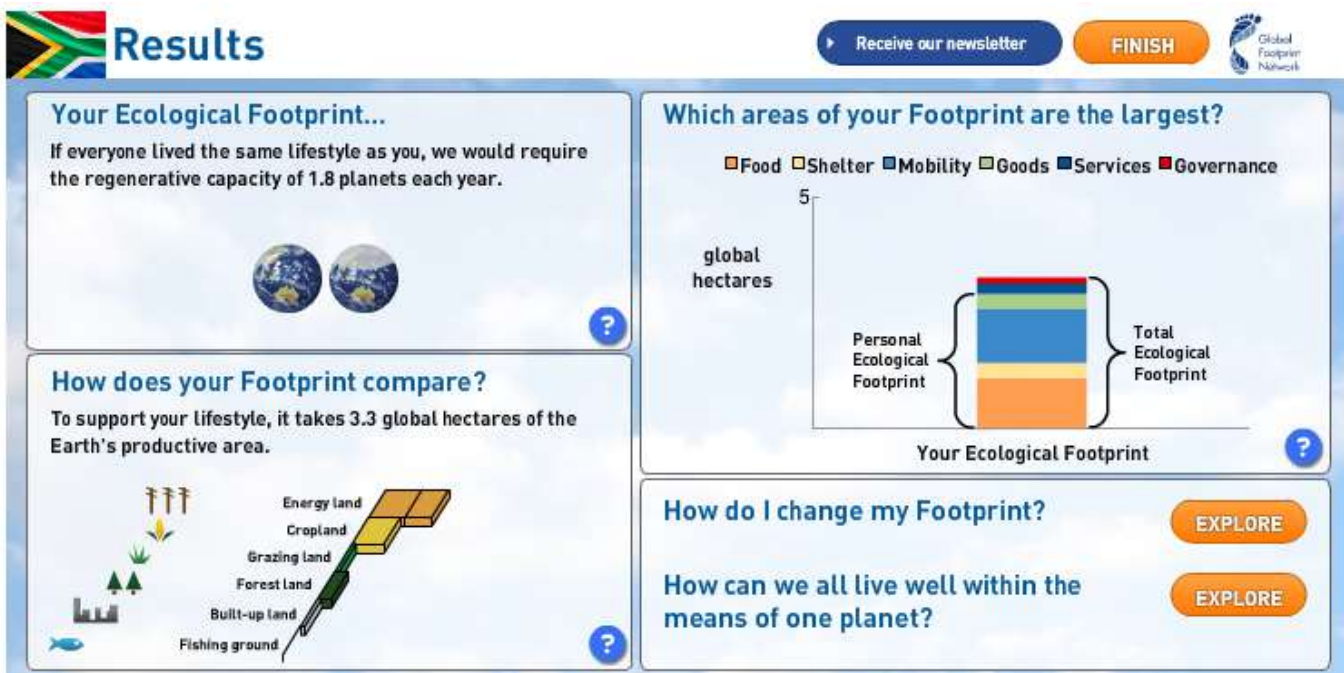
Results

Receive our newsletter

FINISH

Global Footprint Network

Your Ecological Footprint...

If everyone lived the same lifestyle as you, we would require the regenerative capacity of 1.8 planets each year.

?

How does your Footprint compare?

To support your lifestyle, it takes 3.3 global hectares of the Earth's productive area.

Energy land
Cropland
Grazing land
Forest land
Built-up land
Fishing ground

?

Which areas of your Footprint are the largest?

Food Shelter Mobility Goods Services Governance

5

global hectares

Personal Ecological Footprint

Total Ecological Footprint

Your Ecological Footprint

?

How do I change my Footprint?

EXPLORE

How can we all live well within the means of one planet?

EXPLORE